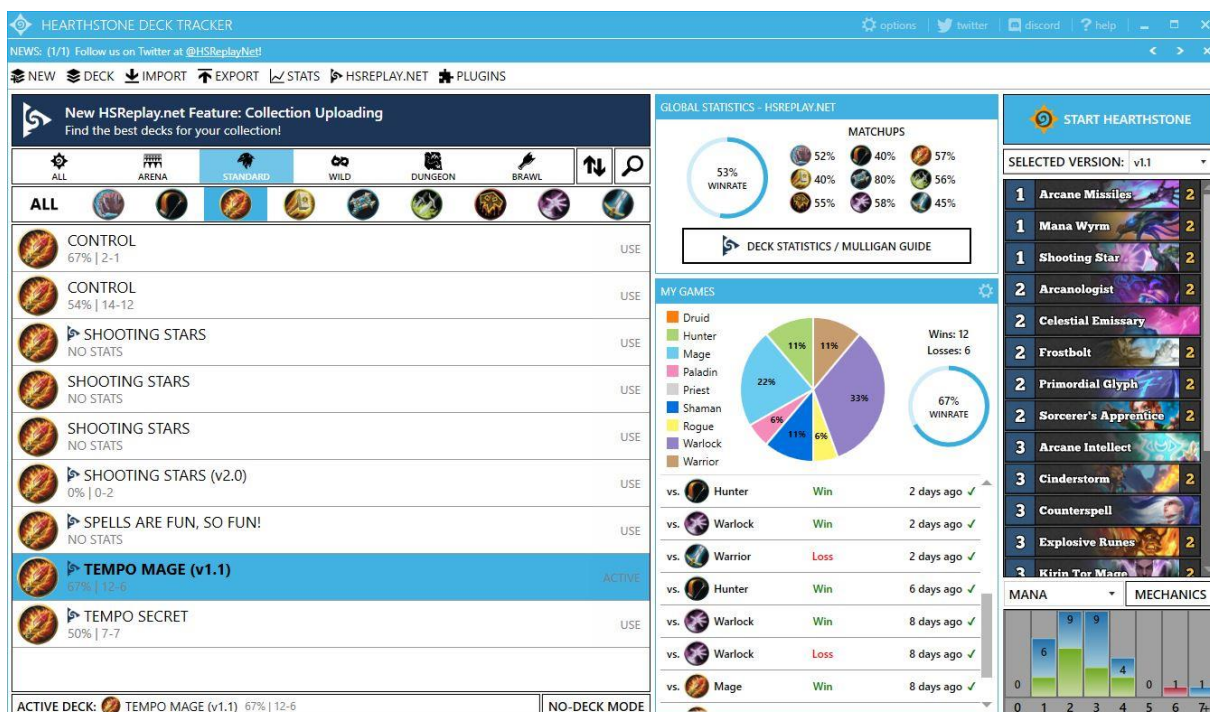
HEARTHSTONE DECK TRACKER

options | twitter | discord | ? help

NEWS: (1/1) Follow us on Twitter at @HSReplayNet!

NEW DECK IMPORT EXPORT STATS HSREPLAY.NET PLUGINS

New HSReplay.net Feature: Collection Uploading
Find the best decks for your collection!

ALL ARENA STANDARD WILD DUNGEON BRAWL

ALL

CONTROL
67% | 2-1
USE

CONTROL
54% | 14-12
USE

SHOOTING STARS
NO STATS
USE

SHOOTING STARS
NO STATS
USE

SHOOTING STARS
NO STATS
USE

SHOOTING STARS (v2.0)
0% | 0-2
USE

SPELLS ARE FUN, SO FUN!
NO STATS
USE

TEMPO MAGE (v1.1)
67% | 12-6
ACTIVE

TEMPO SECRET
50% | 7-7
USE

ACTIVE DECK: TEMPO MAGE (v1.1) 67% | 12-6

NO-DECK MODE

GLOBAL STATISTICS - HSREPLAY.NET

MATCHUPS

53%
WINRATE

52% 40% 57%
40% 80% 56%
55% 58% 45%

DECK STATISTICS / MULLIGAN GUIDE

MY GAMES

Druid
Hunter
Mage
Paladin
Priest
Shaman
Rogue
Warlock
Warrior

11% 11% 22% 33% 6% 11% 6%

Wins: 12
Losses: 6

67%
WINRATE

| | | |
|---|---|---|
| vs. Hunter | Win | 2 days ago ✓ |
| vs. Warlock | Win | 2 days ago ✓ |
| vs. Warrior | Loss | 2 days ago ✓ |
| vs. Hunter | Win | 6 days ago ✓ |
| vs. Warlock | Win | 8 days ago ✓ |
| vs. Warlock | Loss | 8 days ago ✓ |
| vs. Mage | Win | 8 days ago ✓ |

START HEARTHSTONE

SELECTED VERSION: v1.1

1 Arcane Missiles 2
1 Mana Wyrm 2
1 Shooting Star 2
2 Arcanologist 2
2 Celestial Emissary 2
2 Frostbolt 2
2 Primordial Glyph 2
2 Sorcerer's Apprentice 2
3 Arcane Intellect 2
3 Cinderstorm 2
3 Counterspell
3 Explosive Runes 2
3 Kirin Tor Mage 2

MANA MECHANICS

0 6 9 9 4 0 1 1
0 1 2 3 4 5 6 7+